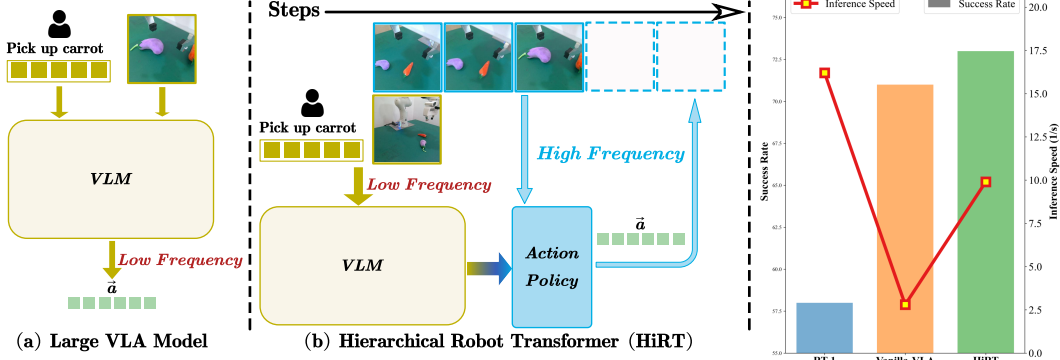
Pick up carrot

VLM

Low Frequency

$\vec{a}$

(a) Large VLA Model

Steps

Pick up carrot

High Frequency

Low Frequency

VLM

Action Policy

$\vec{a}$

(b) Hierarchical Robot Transformer (HiRT)

Inference Speed

Success Rate

Success Rate

Inference Speed (1/s)

75.0
72.5
70.0
67.5
65.0
62.5
60.0
57.5
55.0

20.0
17.5
15.0
12.5
10.0
7.5
5.0
2.5
0.0

RT-1
Vanilla VLA
HiRT